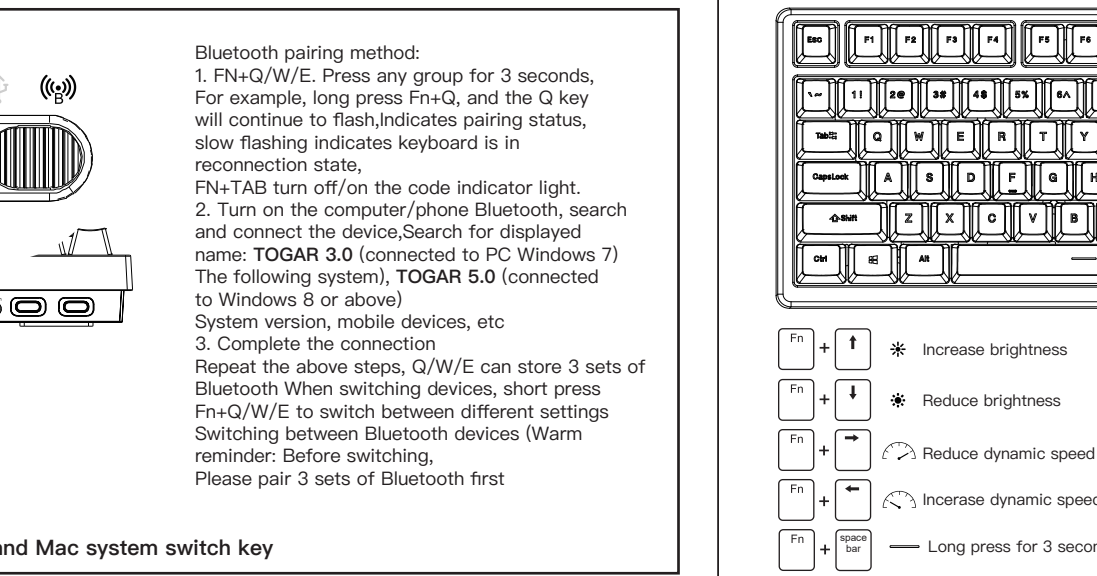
Bluetooth pairing method:
1. FN+Q/W/E. Press any group for 3 seconds, For example, long press Fn+Q, and the Q key will continue to flash,Indicates pairing status, slow flashing indicates keyboard is in reconnection state,
FN+TAB turn off/on the code indicator light.
2. Turn on the computer/phone Bluetooth, search and connect the device,Search for displayed name: **TOGAR 3.0** (connected to PC Windows 7) The following system), **TOGAR 5.0** (connected to Windows 8 or above)
System version, mobile devices, etc
3. Complete the connection
Repeat the above steps, Q/W/E can store 3 sets of Bluetooth When switching devices, short press Fn+Q/W/E to switch between different settings Switching between Bluetooth devices (Warm reminder: Before switching,
Please pair 3 sets of Bluetooth first

and Mac system switch key

Esc F1 F2 F3 F4 F5 F6
~ 1! 2@ 3# 4$ 5% 6^
Tab Q W E R T Y
CapsLock A S D F G H
Shift Z X C V B
Ctrl Alt

Fn + ↑ Increase brightness
Fn + ↓ Reduce brightness
Fn + → Reduce dynamic speed
Fn + ← Incerase dynamic speed
Fn + space bar Long press for 3 secon